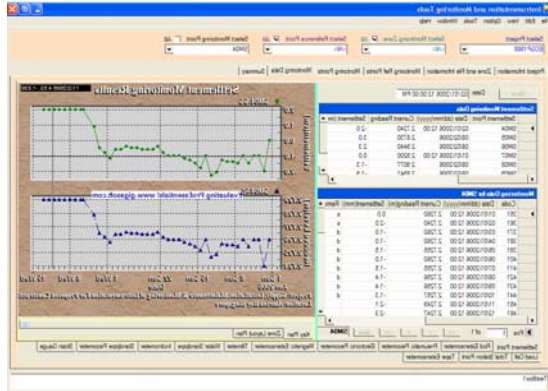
Instrumentation and Monitoring Tools
File Edit View Option Tools Window Help

Select Project
Select Monitoring Zone
Select Reference Point
Select Monitoring Point
SM04

Project Information | Zone and Pile Information | Monitoring Ref Points | Monitoring Points | Monitoring Data | Summary

Settlement Monitoring Data
Date 03/11/2006 12:00:00 PM
Settlement Point | Date (dd/mm/yyyy) | Current Reading(m) | Settlement (m)
SM04 | 02/01/2006 12:00 | 2.17445 | -2.0
SM04 | 03/01/2006 | 2.18795 | 3.0
SM06 | 04/01/2006 | 2.19445 | 2.0
SM07 | 05/01/2006 12:00 | 2.19200 | 0.3
SM08 | 06/01/2006 | 2.18077 | -1.5

Monitoring Data for SM04
Code | Date (dd/mm/yyyy) | Current Reading(m) | Settlement (mm) | Rem
SM04

Settlement Monitoring Results
Instruments
SM04
Evaluating ProEssentials www.gigasoft.com
Settlement Point Rod Extensometer Pneumatic Piezometer Electronic Piezometer Magnetic Extensometer Tiltmeter Water Standpipe Inclinometer Standpipe Piezometer Strain Gauge
Load Cell Total Station Point Tape Extensometer
Ready